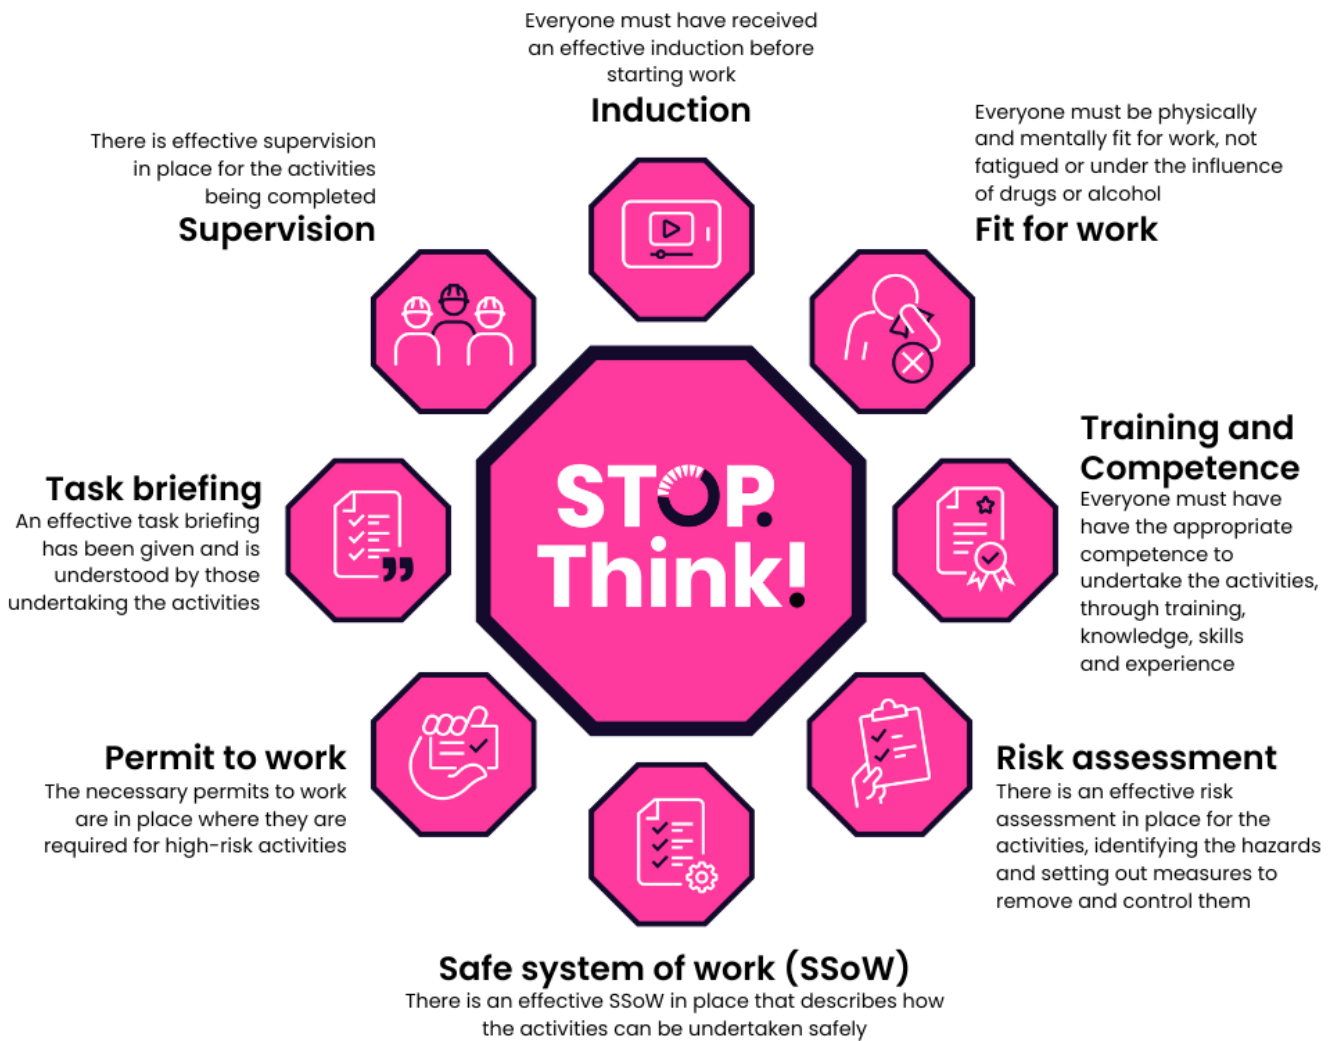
Everyone must have received an effective induction before starting work

Induction

There is effective supervision in place for the activities being completed

Supervision

Everyone must be physically and mentally fit for work, not fatigued or under the influence of drugs or alcohol

Fit for work

STOP. Think!

Task briefing
An effective task briefing has been given and is understood by those undertaking the activities

Training and Competence
Everyone must have have the appropriate competence to undertake the activities, through training, knowledge, skills and experience

Permit to work
The necessary permits to work are in place where they are required for high-risk activities

Risk assessment
There is an effective risk assessment in place for the activities, identifying the hazards and setting out measures to remove and control them

Safe system of work (SSoW)
There is an effective SSoW in place that describes how the activities can be undertaken safely